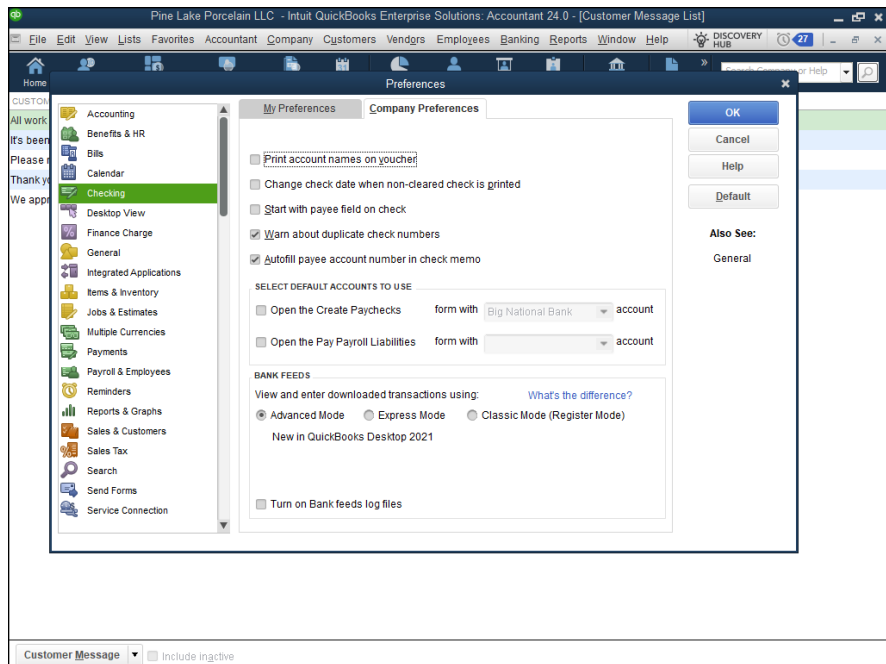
Pine Lake Porcelain LLC - Intuit QuickBooks Enterprise Solutions: Accountant 24.0 - [Customer Message List]

File Edit View Lists Favorites Accountant Company Customers Vendors Employees Banking Reports Window Help DISCOVERY HUB 27

Home

Search Company or Help

CUSTOM
All work
It's been
Please r
Thank yo
We appr

Preferences

Accounting
Benefits & HR
Bills
Calendar
Checking
Desktop View
Finance Charge
General
Integrated Applications
Items & Inventory
Jobs & Estimates
Multiple Currencies
Payments
Payroll & Employees
Reminders
Reports & Graphs
Sales & Customers
Sales Tax
Search
Send Forms
Service Connection

My Preferences | Company Preferences

Print account names on voucher
Change check date when non-cleared check is printed
Start with payee field on check
Warn about duplicate check numbers
Autofill payee account number in check memo

SELECT DEFAULT ACCOUNTS TO USE
Open the Create Paychecks form with Big National Bank account
Open the Pay Payroll Liabilities form with account

BANK FEEDS
View and enter downloaded transactions using: What's the difference?
Advanced Mode Express Mode Classic Mode (Register Mode)
New in QuickBooks Desktop 2021

Turn on Bank feeds log files

OK
Cancel
Help
Default

Also See:
General

Customer Message ▼ Include inactive